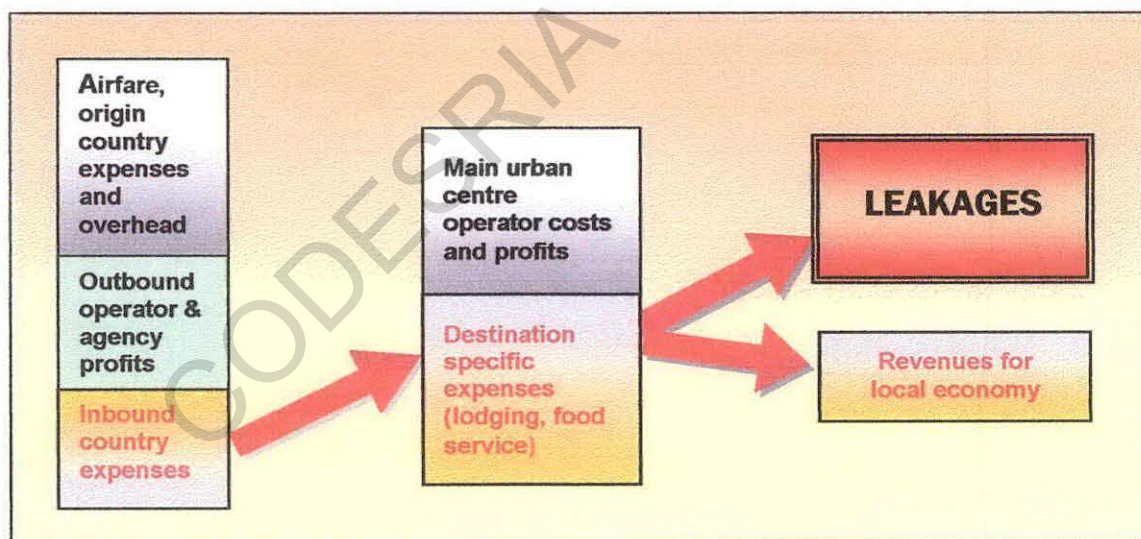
CODESRIA

Airfare, origin country expenses and overhead

Outbound operator & agency profits

Inbound country expenses

Main urban centre operator costs and profits

Destination specific expenses (lodging, food service)

LEAKAGES

Revenues for local economy